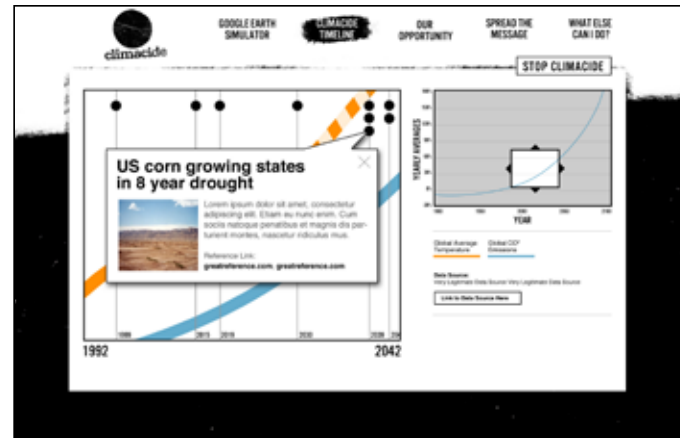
climacide

GOOGLE EARTH SIMULATOR

CLIMACIDE TIMELINE

OUR OPPORTUNITY

SPREAD THE MESSAGE

WHAT ELSE CAN I DO?

STOP CLIMACIDE

US corn growing states in 8 year drought

Lorem ipsum dolor sit amet, consectetur adipiscing elit. Etiam eu nunc enim. Cum sociis natoque penatibus et magnis dis parturient montes, nascetur ridiculus mus.

Reference Link:
greatreference.com, greatreference.com

1998 2013 2016 2030 2039 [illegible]

1992

2042

YEARLY AVERAGES

YEAR

Global Average Temperature

Global CO² Emissions

Data Source:
Very Legitimate Data Source Very Legitimate Data Source

Link to Data Source Here